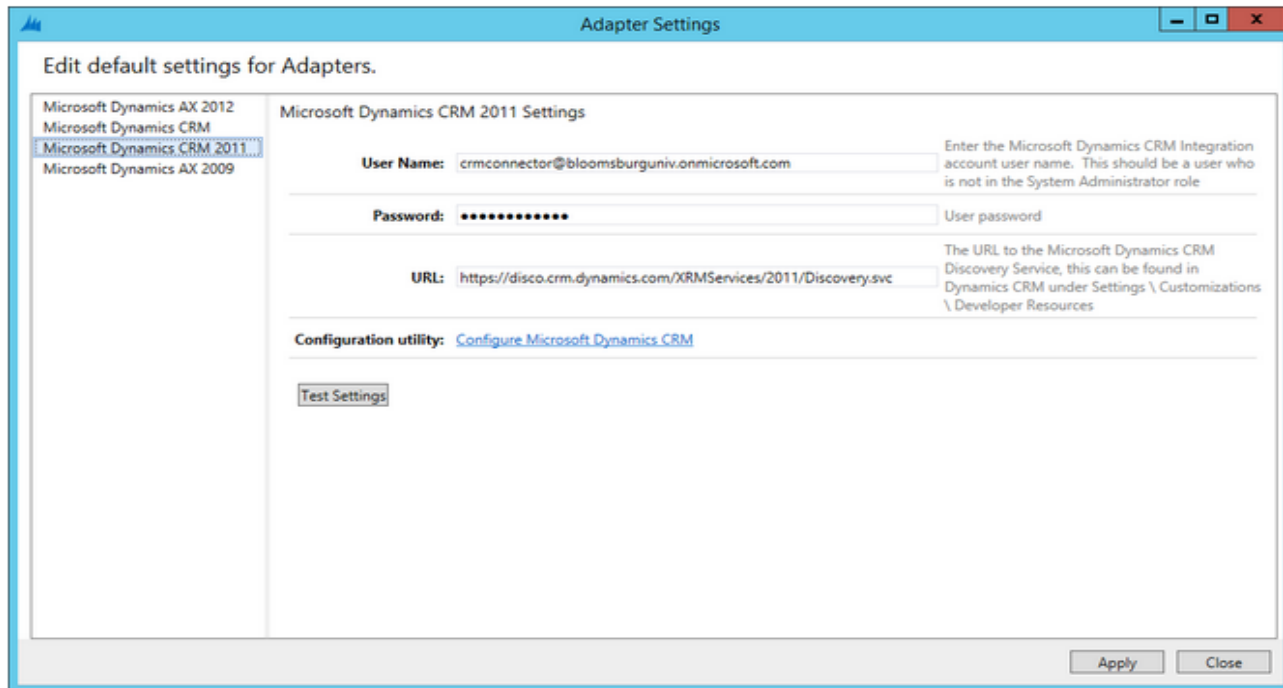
Adapter Settings

Edit default settings for Adapters.

Microsoft Dynamics AX 2012
Microsoft Dynamics CRM
Microsoft Dynamics CRM 2011
Microsoft Dynamics AX 2009

Microsoft Dynamics CRM 2011 Settings

User Name: crmconnector@bloomsburguniv.onmicrosoft.com
Enter the Microsoft Dynamics CRM Integration account user name. This should be a user who is not in the System Administrator role

Password: ••••••••••••
User password

URL: https://disco.crm.dynamics.com/XRMServices/2011/Discovery.svc
The URL to the Microsoft Dynamics CRM Discovery Service, this can be found in Dynamics CRM under Settings \ Customizations \ Developer Resources

Configuration utility: Configure Microsoft Dynamics CRM

Test Settings

Apply Close